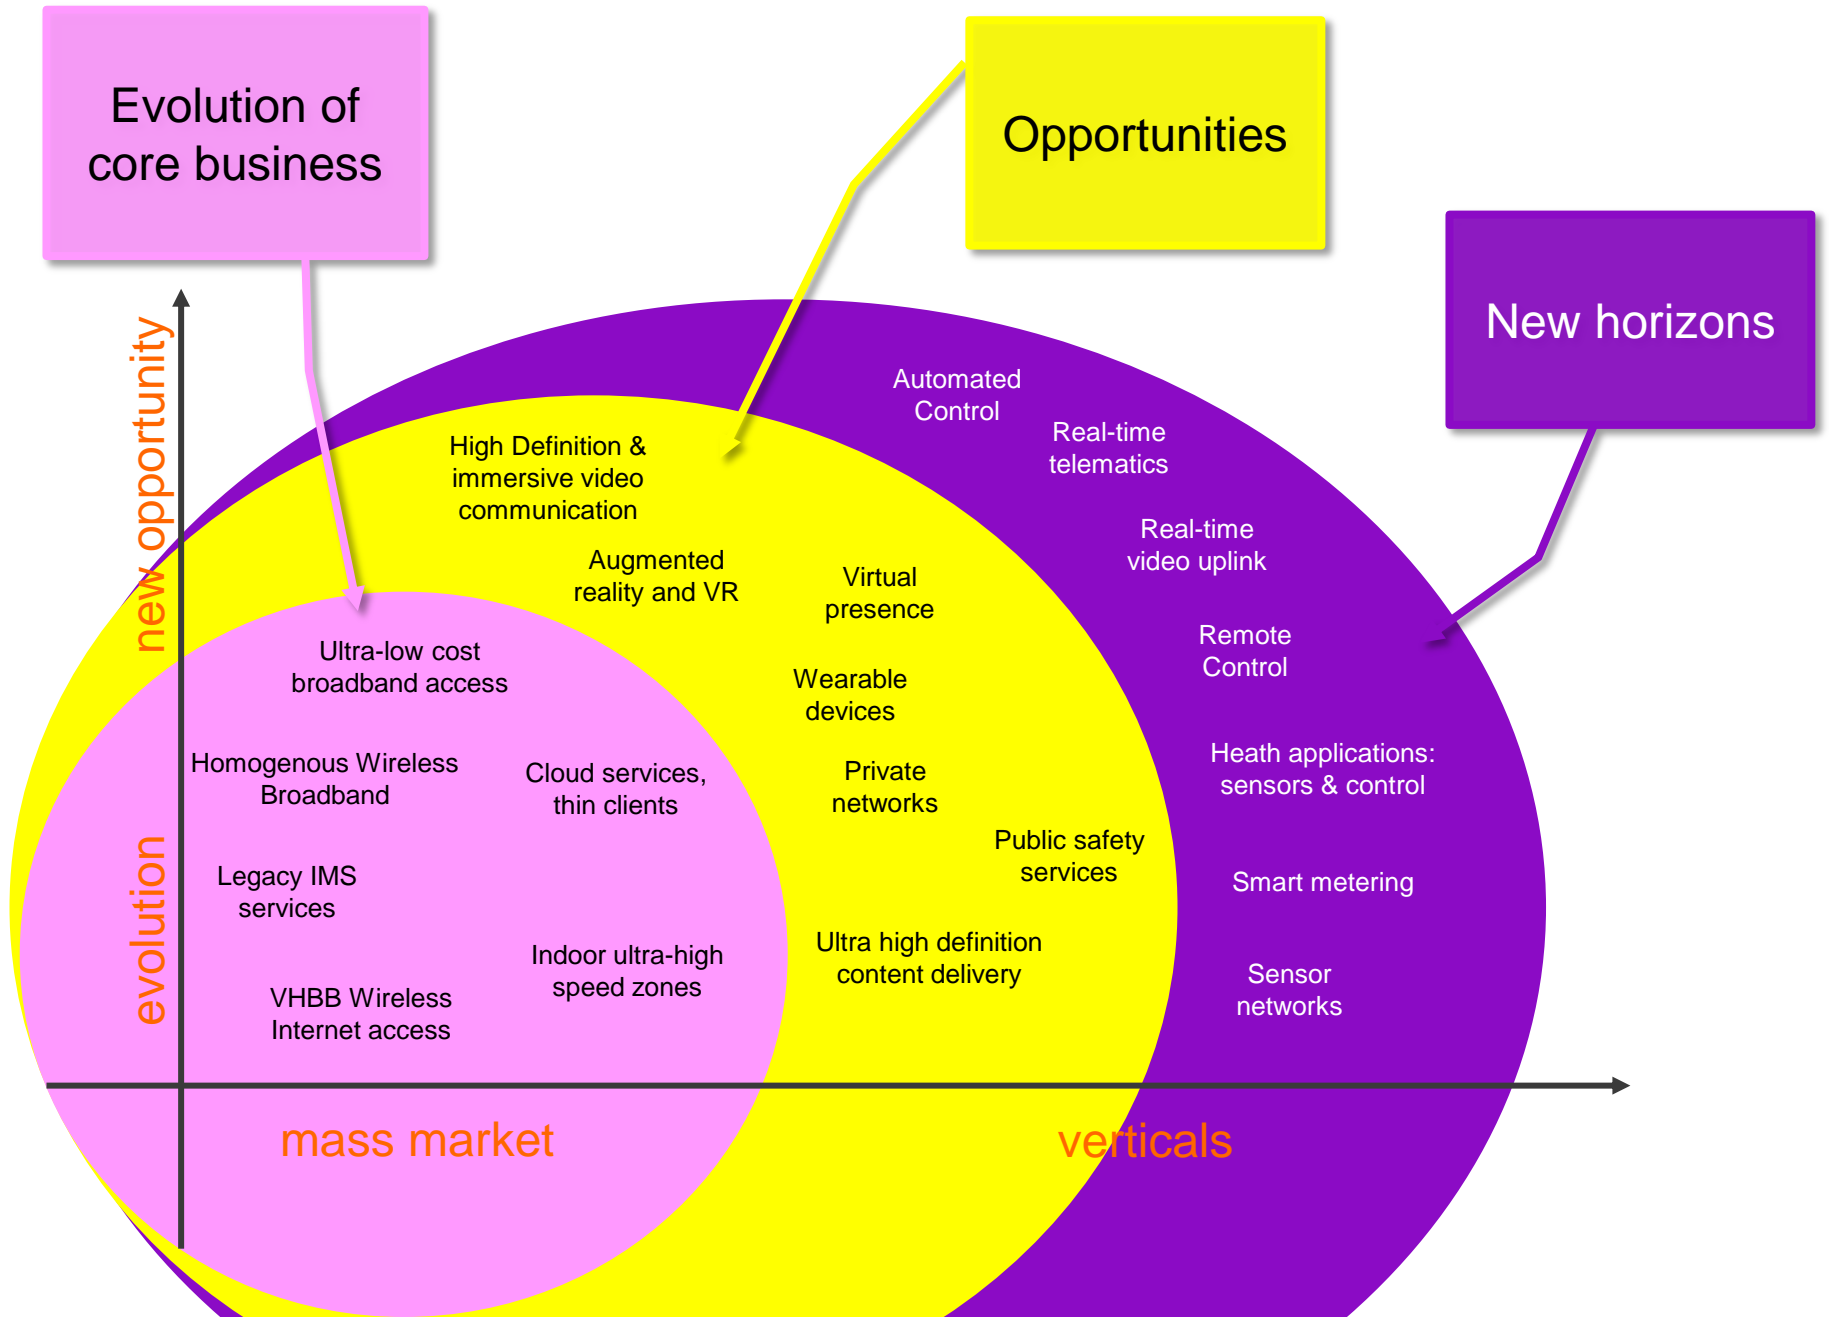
Evolution of core business

Opportunities

New horizons

new opportunity

evolution

Automated Control

Real-time telematics

Real-time video uplink

Remote Control

Heath applications: sensors & control

Smart metering

Sensor networks

High Definition & immersive video communication

Augmented reality and VR

Virtual presence

Wearable devices

Private networks

Public safety services

Ultra high definition content delivery

Ultra-low cost broadband access

Homogenous Wireless Broadband

Cloud services, thin clients

Legacy IMS services

Indoor ultra-high speed zones

VHBB Wireless Internet access

mass market

verticals